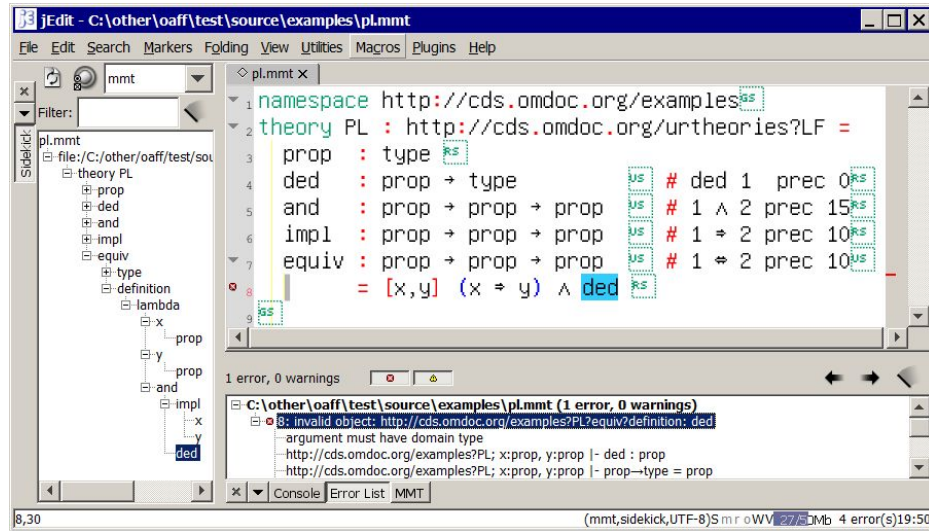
jEdit - C:\other\oaff\test\source\examples\pl.mmt

File Edit Search Markers Folding View Utilities Macros Plugins Help

mmt

Filter:

Sidekick

pl.mmt
file:/C:/other/oaff/test/sou
theory PL
prop
ded
and
impl
equiv
type
definition
lambda
x
prop
y
prop
and
impl
x
y
ded

pl.mmt ×

1 namespace http://cds.omdoc.org/examples GS
2 theory PL : http://cds.omdoc.org/urtheories?LF =
3 prop : type RS
4 ded : prop → type US # ded 1 prec 0 RS
5 and : prop → prop → prop US # 1 ∧ 2 prec 15 RS
6 impl : prop → prop → prop US # 1 ⇒ 2 prec 10 RS
7 equiv : prop → prop → prop US # 1 ⇔ 2 prec 10 US
8 = [x,y] (x ⇒ y) ∧ ded RS
9 GS

1 error, 0 warnings

C:\other\oaff\test\source\examples\pl.mmt (1 error, 0 warnings)
8: invalid object: http://cds.omdoc.org/examples?PL?equiv?definition: ded
argument must have domain type
http://cds.omdoc.org/examples?PL; x:prop, y:prop |- ded : prop
http://cds.omdoc.org/examples?PL; x:prop, y:prop |- prop→type = prop

Console Error List MMT

8,30

(mmt,sidekick,UTF-8)S m r o WV 27/5 Mb 4 error(s) 19:50